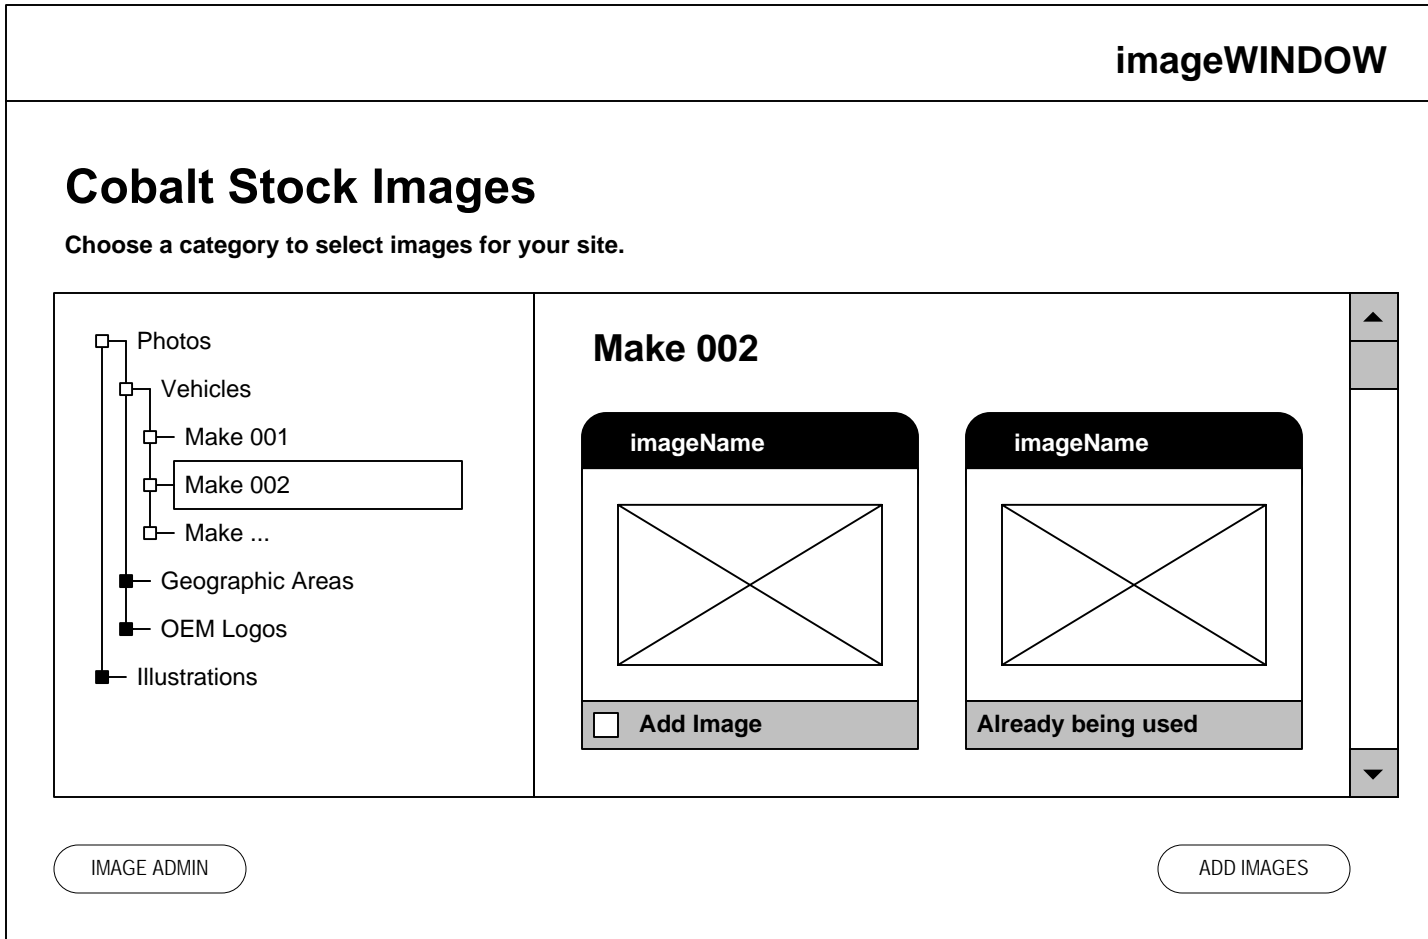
imageWINDOW

Cobalt Stock Images

Choose a category to select images for your site.

Photos
Vehicles
Make 001
Make 002
Make ...
Geographic Areas
OEM Logos
Illustrations

Make 002

imageName

Add Image

imageName

Already being used

IMAGE ADMIN

ADD IMAGES